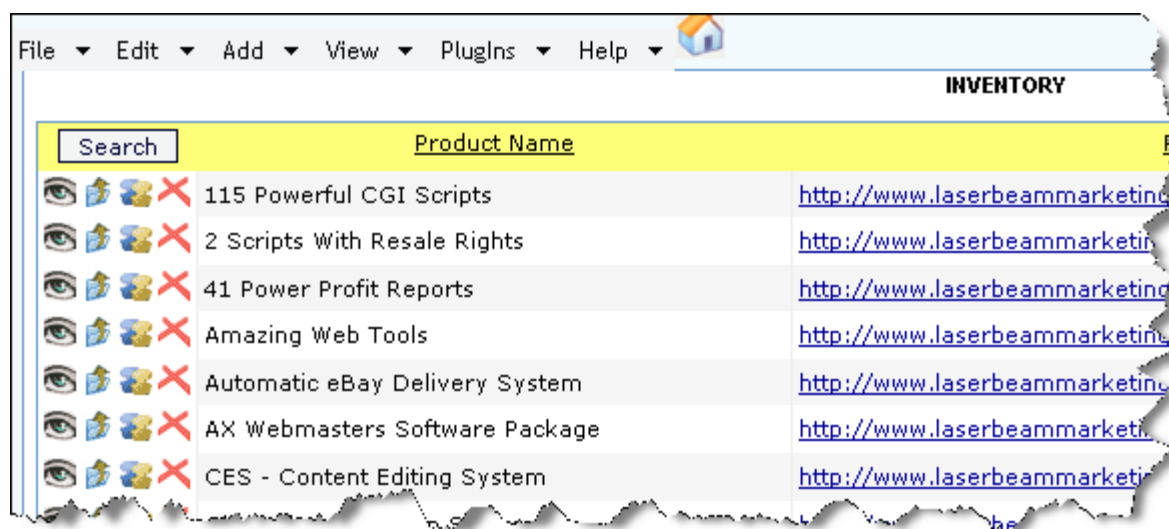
File ▾ Edit ▾ Add ▾ View ▾ PlugIns ▾ Help ▾

INVENTORY

| Search | Product Name | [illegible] |
|---|---|---|
| | 115 Powerful CGI Scripts | http://www.laserbeammarketing |
| | 2 Scripts With Resale Rights | http://www.laserbeammarketin |
| | 41 Power Profit Reports | http://www.laserbeammarketing |
| | Amazing Web Tools | http://www.laserbeammarketing |
| | Automatic eBay Delivery System | http://www.laserbeammarketing |
| | AX Webmasters Software Package | http://www.laserbeammarketi |
| | CES - Content Editing System | http://www.laserbeammarketi |